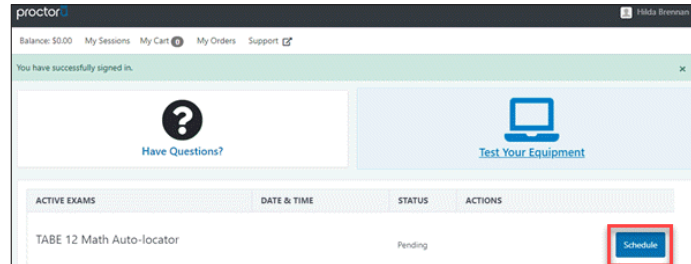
proctorU

Hilda Brennan

Balance: $0.00 My Sessions My Cart 0 My Orders Support

You have successfully signed in.

×

Have Questions?

Test Your Equipment

| ACTIVE EXAMS | DATE & TIME | STATUS | ACTIONS |
|---|---|---|---|
| TABE 12 Math Auto-locator | | Pending | Schedule |